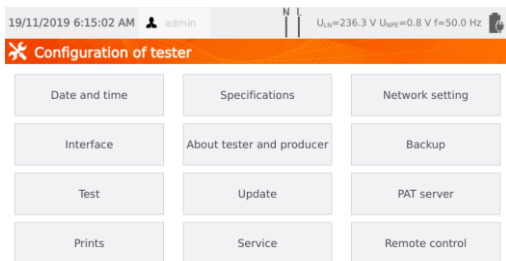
19/11/2019 6:15:02 AM admin N L $U_{LN}$=236.3 V $U_{NPE}$=0.8 V f=50.0 Hz

Configuration of tester

Date and time
Specifications
Network setting
Interface
About tester and producer
Backup
Test
Update
PAT server
Prints
Service
Remote control